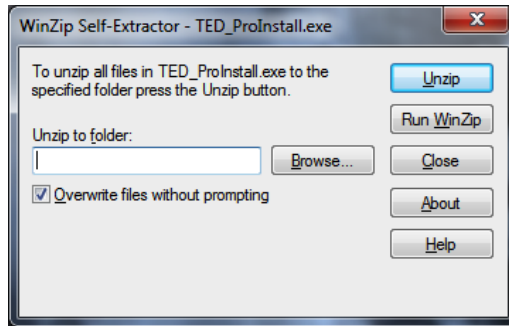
WinZip Self-Extractor - TED_ProInstall.exe

To unzip all files in TED_ProInstall.exe to the specified folder press the Unzip button.

Unzip to folder:

Browse...

Overwrite files without prompting

Unzip

Run WinZip

Close

About

Help